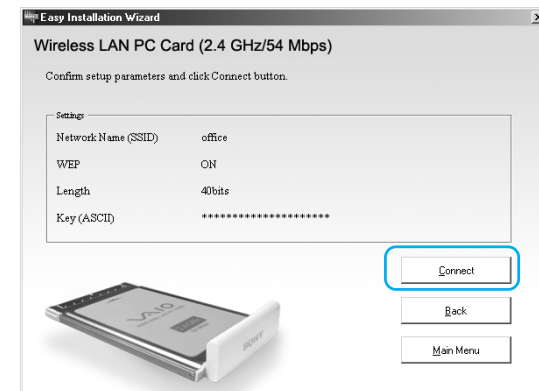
Easy Installation Wizard

Wireless LAN PC Card (2.4 GHz/54 Mbps)

Confirm setup parameters and click Connect button.

Settings

| | |
|---|---|
| Network Name (SSID) | office |
| WEP | ON |
| Length | 40bits |
| Key (ASCII) | ********************** |

Connect

Back

Main Menu

VAIO

SONY